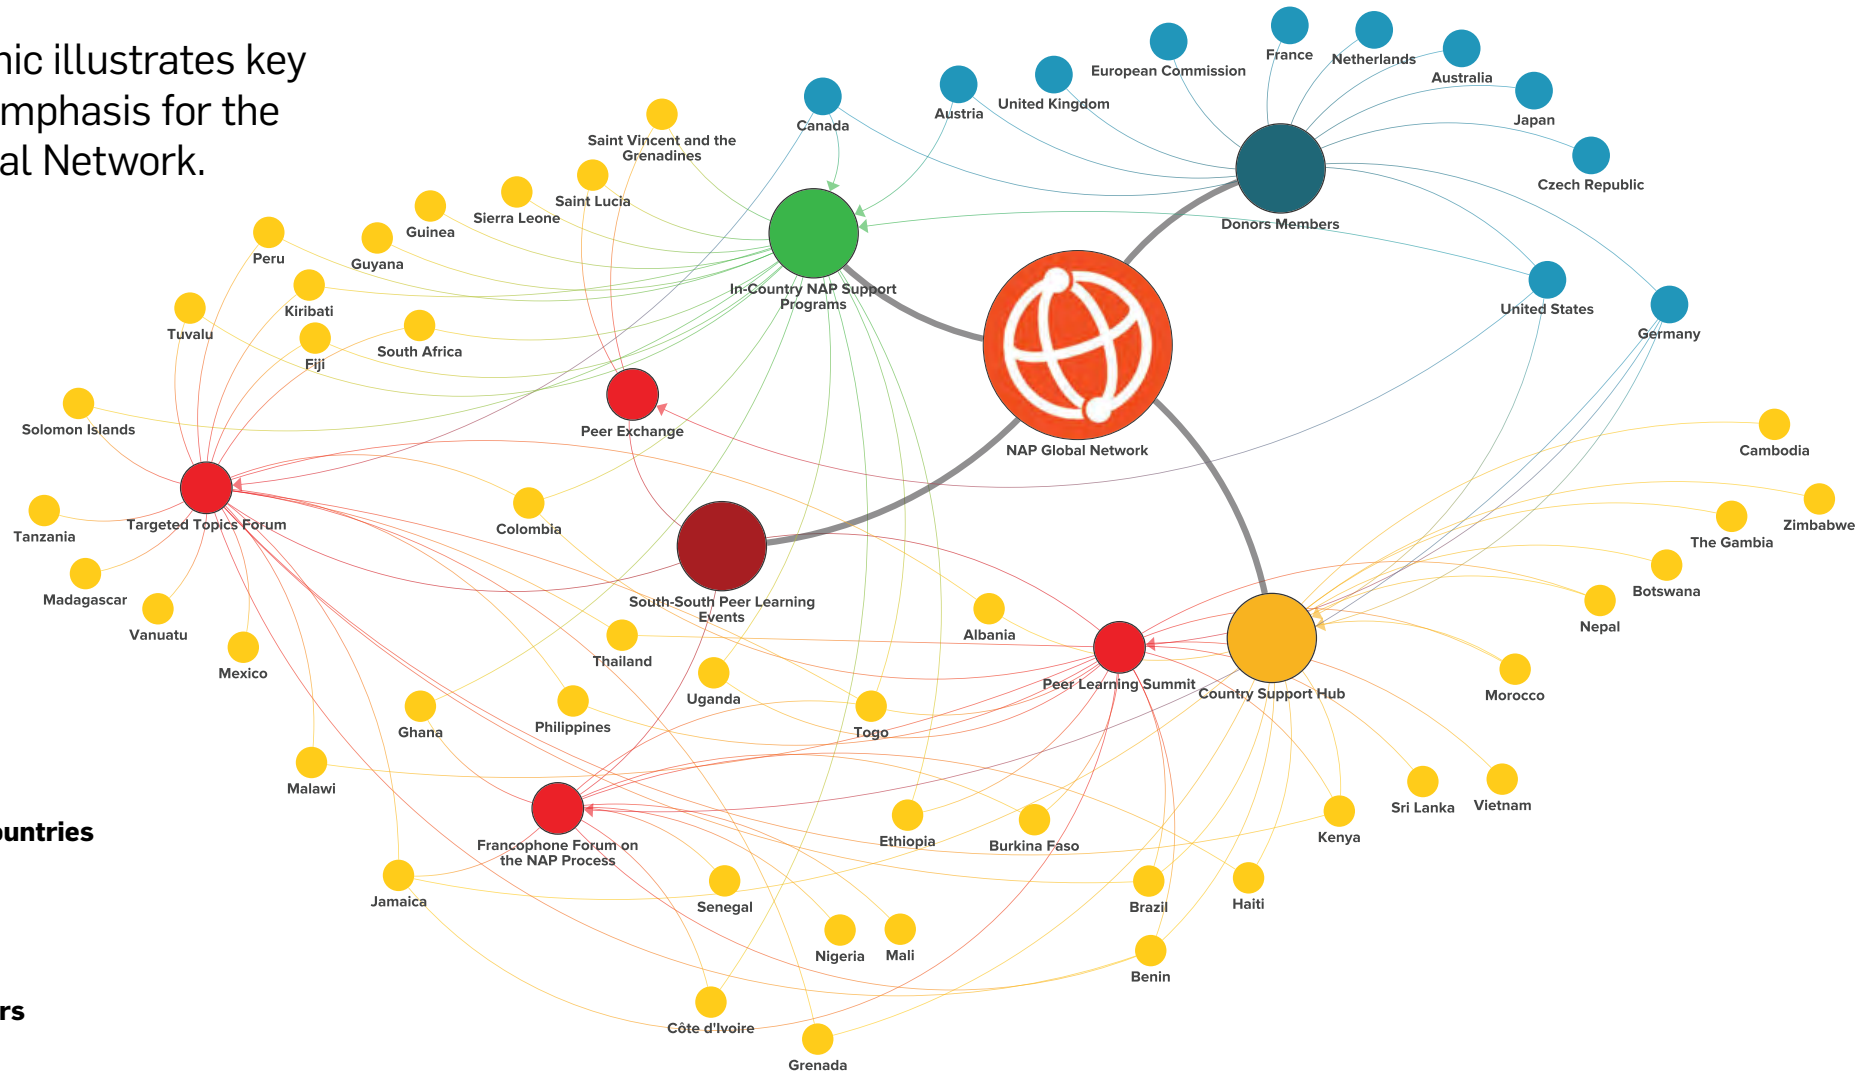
hic illustrates key mphasis for the al Network.

untries

rs

European Commission
France
Netherlands
Australia
Japan
Czech Republic
United Kingdom
Austria
Canada
Saint Vincent and the Grenadines
Saint Lucia
Sierra Leone
Guinea
Guyana
Peru
Kiribati
Tuvalu
Fiji
South Africa
Donors Members
In-Country NAP Support Programs
United States
Germany
Solomon Islands
Peer Exchange
NAP Global Network
Cambodia
Zimbabwe
The Gambia
Botswana
Nepal
Targeted Topics Forum
Tanzania
Colombia
South-South Peer Learning Events
Madagascar
Vanuatu
Mexico
Thailand
Albania
Peer Learning Summit
Country Support Hub
Morocco
Uganda
Togo
Ghana
Philippines
Malawi
Sri Lanka
Vietnam
Kenya
Francophone Forum on the NAP Process
Ethiopia
Burkina Faso
Jamaica
Senegal
Nigeria
Mali
Brazil
Haiti
Benin
Côte d'Ivoire
Grenada